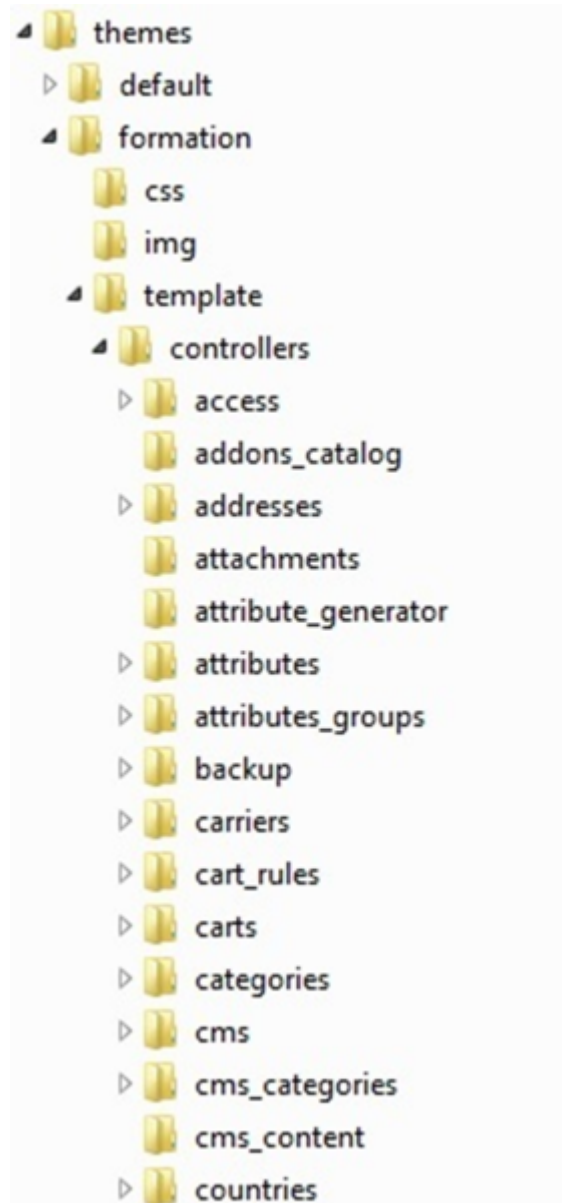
themes
default
formation
css
img
template
controllers
access
addons_catalog
addresses
attachments
attribute_generator
attributes
attributes_groups
backup
carriers
cart_rules
carts
categories
cms
cms_categories
cms_content
countries